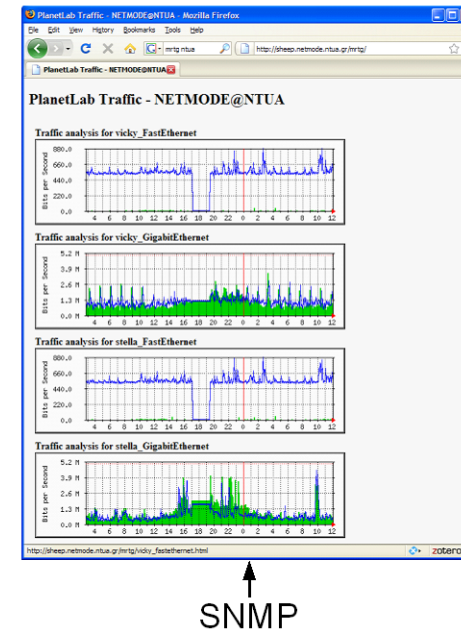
PlanetLab Traffic - NETMODE@NTUA - Mozilla Firefox

File Edit View History Bookmarks Tools Help

mrtg ntua

http://sheep.netmode.ntua.gr/mrtg/

PlanetLab Traffic - NETMODE@NTUA

PlanetLab Traffic - NETMODE@NTUA

Traffic analysis for vicky_FastEthernet

880.0
660.0
440.0
220.0
0.0

Bits per Second

4 6 8 10 12 14 16 18 20 22 0 2 4 6 8 10 12

Traffic analysis for vicky_GigabitEthernet

5.2 M
3.9 M
2.6 M
1.3 M
0.0 M

Bits per Second

4 6 8 10 12 14 16 18 20 22 0 2 4 6 8 10 12

Traffic analysis for stella_FastEthernet

880.0
660.0
440.0
220.0
0.0

Bits per Second

4 6 8 10 12 14 16 18 20 22 0 2 4 6 8 10 12

Traffic analysis for stella_GigabitEthernet

5.2 M
3.9 M
2.6 M
1.3 M
0.0 M

Bits per Second

4 6 8 10 12 14 16 18 20 22 0 2 4 6 8 10 12

http://sheep.netmode.ntua.gr/mrtg/vicky_fastethernet.html

zotero

SNMP